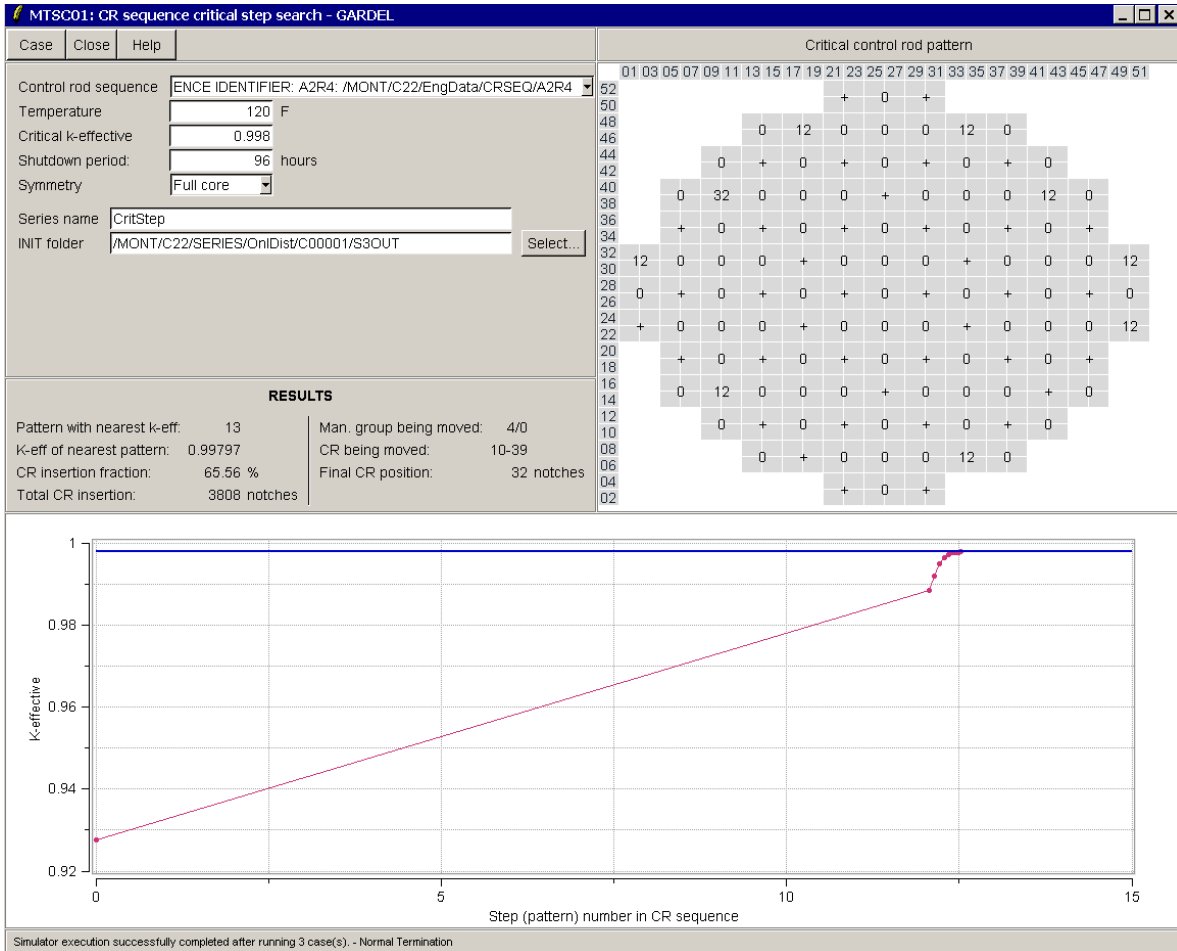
MTSC01: CR sequence critical step search - GARDEL

Case Close Help

Control rod sequence ENCE IDENTIFIER: A2R4: /MONT/C22/EngData/CRSEQ/A2R4
Temperature 120 F
Critical k-effective 0.998
Shutdown period: 96 hours
Symmetry Full core

Series name CritStep
INIT folder /MONT/C22/SERIES/OnlDist/C00001/S3OUT Select...

RESULTS

Pattern with nearest k-eff: 13
K-eff of nearest pattern: 0.99797
CR insertion fraction: 65.56 %
Total CR insertion: 3808 notches
Man. group being moved: 4/0
CR being moved: 10-39
Final CR position: 32 notches

Critical control rod pattern

| | 01 | 03 | 05 | 07 | 09 | 11 | 13 | 15 | 17 | 19 | 21 | 23 | 25 | 27 | 29 | 31 | 33 | 35 | 37 | 39 | 41 | 43 | 45 | 47 | 49 | 51 |
|---|---|---|---|---|---|---|---|---|---|---|---|---|---|---|---|---|---|---|---|---|---|---|---|---|---|---|
| 52 50 | | | | | | | | | | | + | | 0 | | + | | | | | | | | | | | |
| 48 46 | | | | | | | 0 | | 12 | | 0 | | 0 | | 0 | | 12 | | 0 | | | | | | | |
| 44 42 | | | | | 0 | | + | | 0 | | + | | 0 | | + | | 0 | | + | | 0 | | | | | |
| 40 38 | | | 0 | | 32 | | 0 | | 0 | | 0 | | + | | 0 | | 0 | | 0 | | 12 | | 0 | | | |
| 36 34 | | | + | | 0 | | + | | 0 | | + | | 0 | | + | | 0 | | + | | 0 | | + | | | |
| 32 30 | 12 | | 0 | | 0 | | 0 | | + | | 0 | | 0 | | 0 | | + | | 0 | | 0 | | 0 | | 12 | |
| 28 26 | 0 | | + | | 0 | | + | | 0 | | + | | 0 | | + | | 0 | | + | | 0 | | + | | 0 | |
| 24 22 | + | | 0 | | 0 | | 0 | | + | | 0 | | 0 | | 0 | | + | | 0 | | 0 | | 0 | | 12 | |
| 20 18 | | | + | | 0 | | + | | 0 | | + | | 0 | | + | | 0 | | + | | 0 | | + | | | |
| 16 14 | | | 0 | | 12 | | 0 | | 0 | | 0 | | + | | 0 | | 0 | | 0 | | + | | 0 | | | |
| 12 10 | | | | | 0 | | + | | 0 | | + | | 0 | | + | | 0 | | + | | 0 | | | | | |
| 08 06 | | | | | | | 0 | | + | | 0 | | 0 | | 0 | | 12 | | 0 | | | | | | | |
| 04 02 | | | | | | | | | | | + | | 0 | | + | | | | | | | | | | | |

1
0.98
0.96
0.94
0.92
K-effective
0 5 10 15
Step (pattern) number in CR sequence

Simulator execution successfully completed after running 3 case(s). - Normal Termination